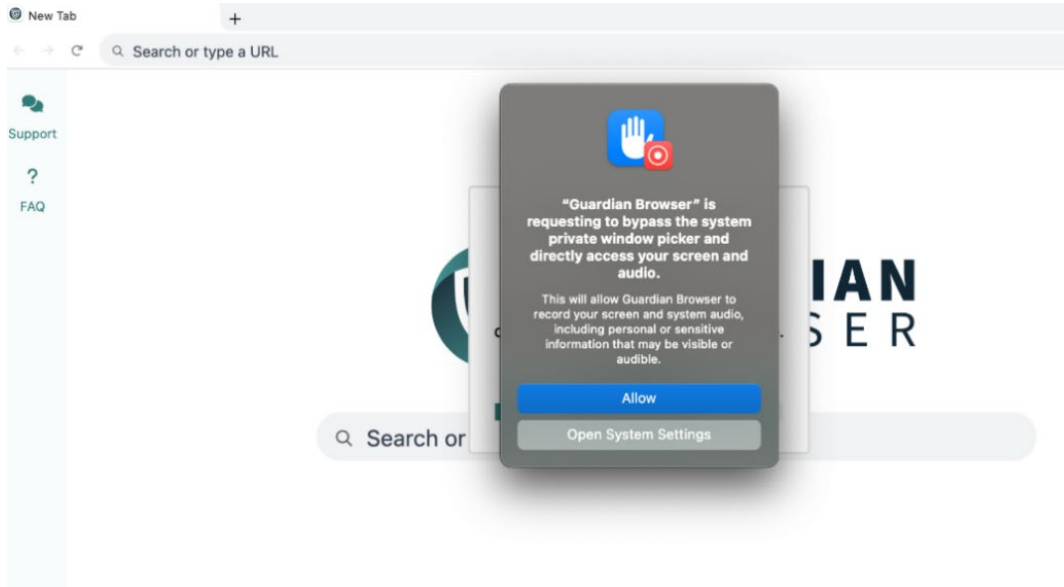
New Tab
+
Search or type a URL

Support
?
FAQ

IAN
SER

Search or

"Guardian Browser" is requesting to bypass the system private window picker and directly access your screen and audio.

This will allow Guardian Browser to record your screen and system audio, including personal or sensitive information that may be visible or audible.

Allow
Open System Settings